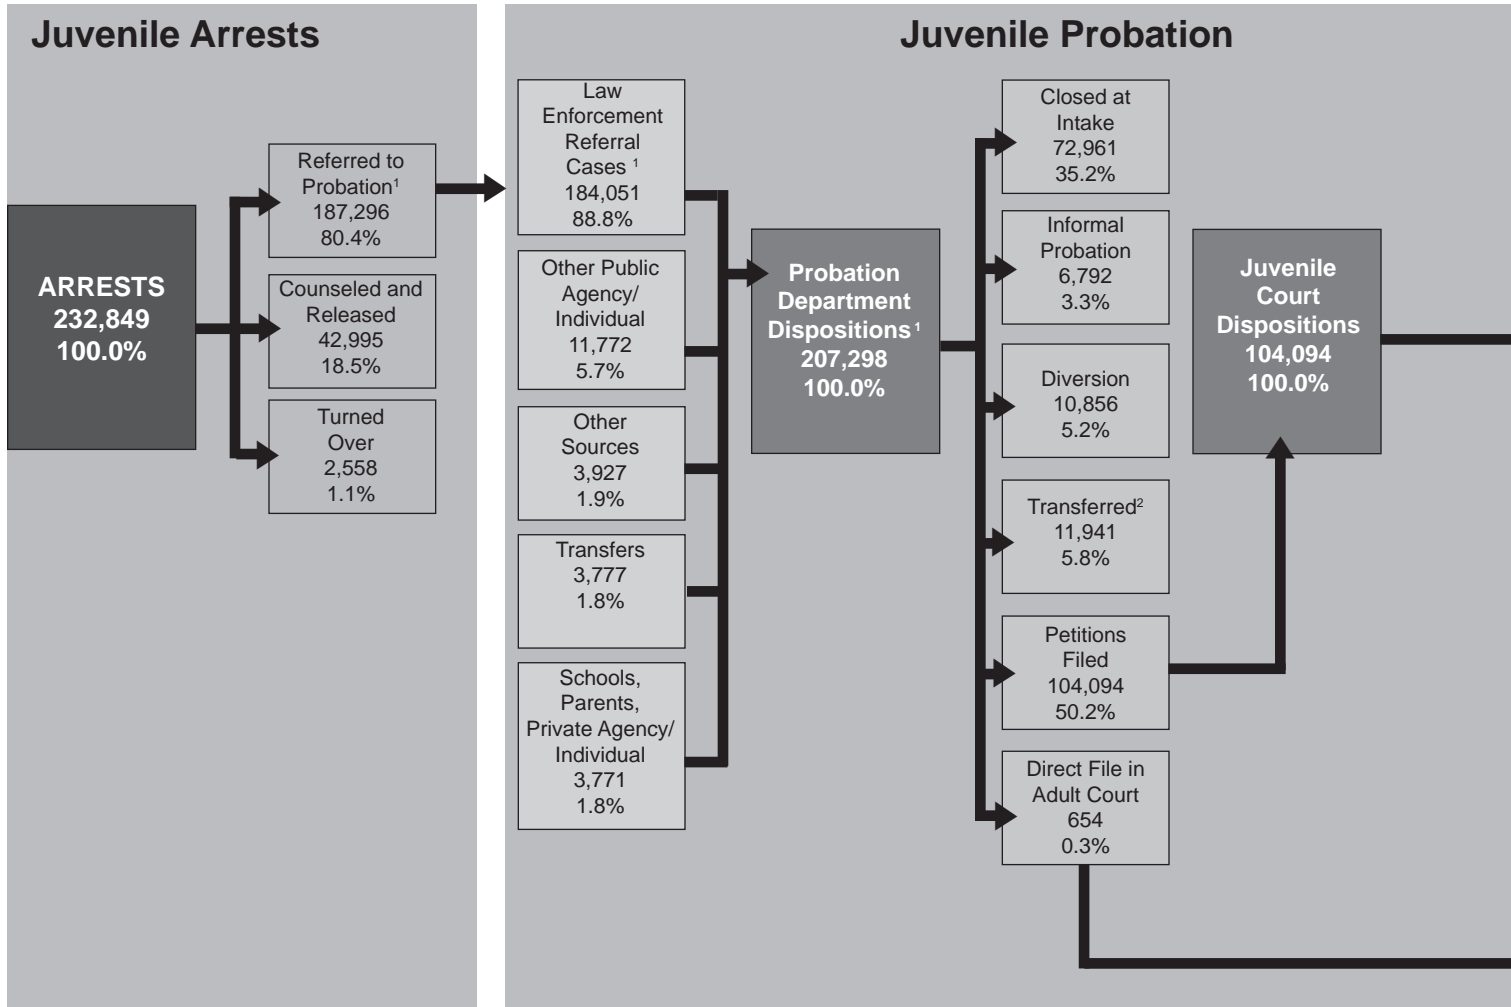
Juvenile Arrests

ARRESTS
232,849
100.0%

Referred to Probation$^1$
187,296
80.4%

Counseled and Released
42,995
18.5%

Turned Over
2,558
1.1%

Juvenile Probation

Law Enforcement Referral Cases $^1$
184,051
88.8%

Other Public Agency/ Individual
11,772
5.7%

Other Sources
3,927
1.9%

Transfers
3,777
1.8%

Schools, Parents, Private Agency/ Individual
3,771
1.8%

Probation Department Dispositions$^1$
207,298
100.0%

Closed at Intake
72,961
35.2%

Informal Probation
6,792
3.3%

Diversion
10,856
5.2%

Transferred$^2$
11,941
5.8%

Petitions Filed
104,094
50.2%

Direct File in Adult Court
654
0.3%

Juvenile Court Dispositions
104,094
100.0%